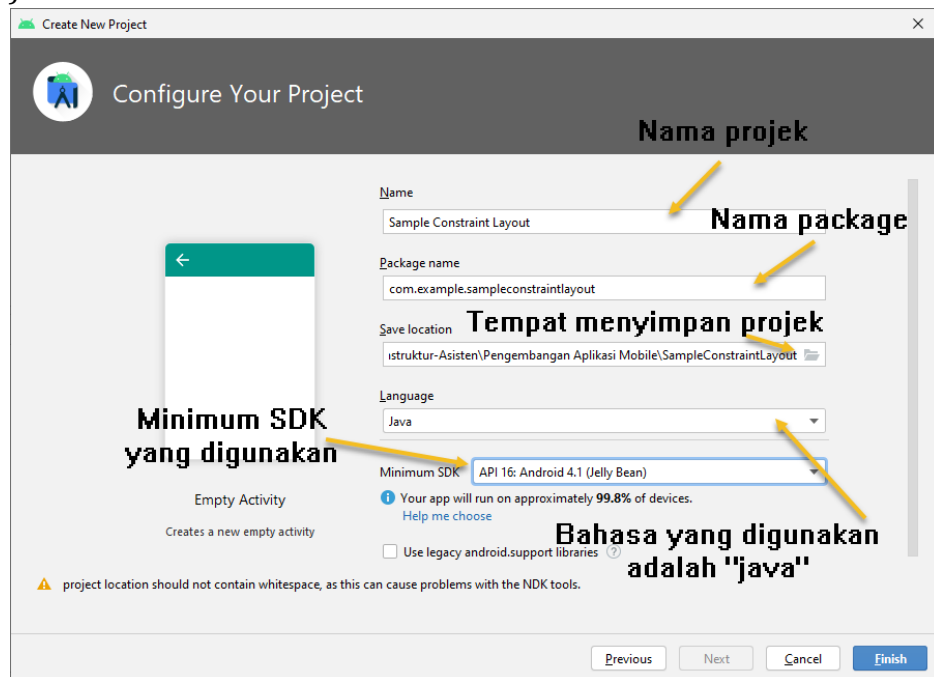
Create New Project

Configure Your Project

Nama projek

Name

Sample Constraint Layout

Nama package

Package name

com.example.sampleconstraintlayout

Save location

Tempat menyimpan projek

ıstruktur-Asisten\Pengembangan Aplikasi Mobile\SampleConstraintLayout

Language

Java

Minimum SDK yang digunakan

Minimum SDK

API 16: Android 4.1 (Jelly Bean)

Your app will run on approximately **99.8%** of devices.

Help me choose

Empty Activity

Creates a new empty activity

Bahasa yang digunakan adalah "java"

Use legacy android.support libraries

project location should not contain whitespace, as this can cause problems with the NDK tools.

Previous

Next

Cancel

Finish